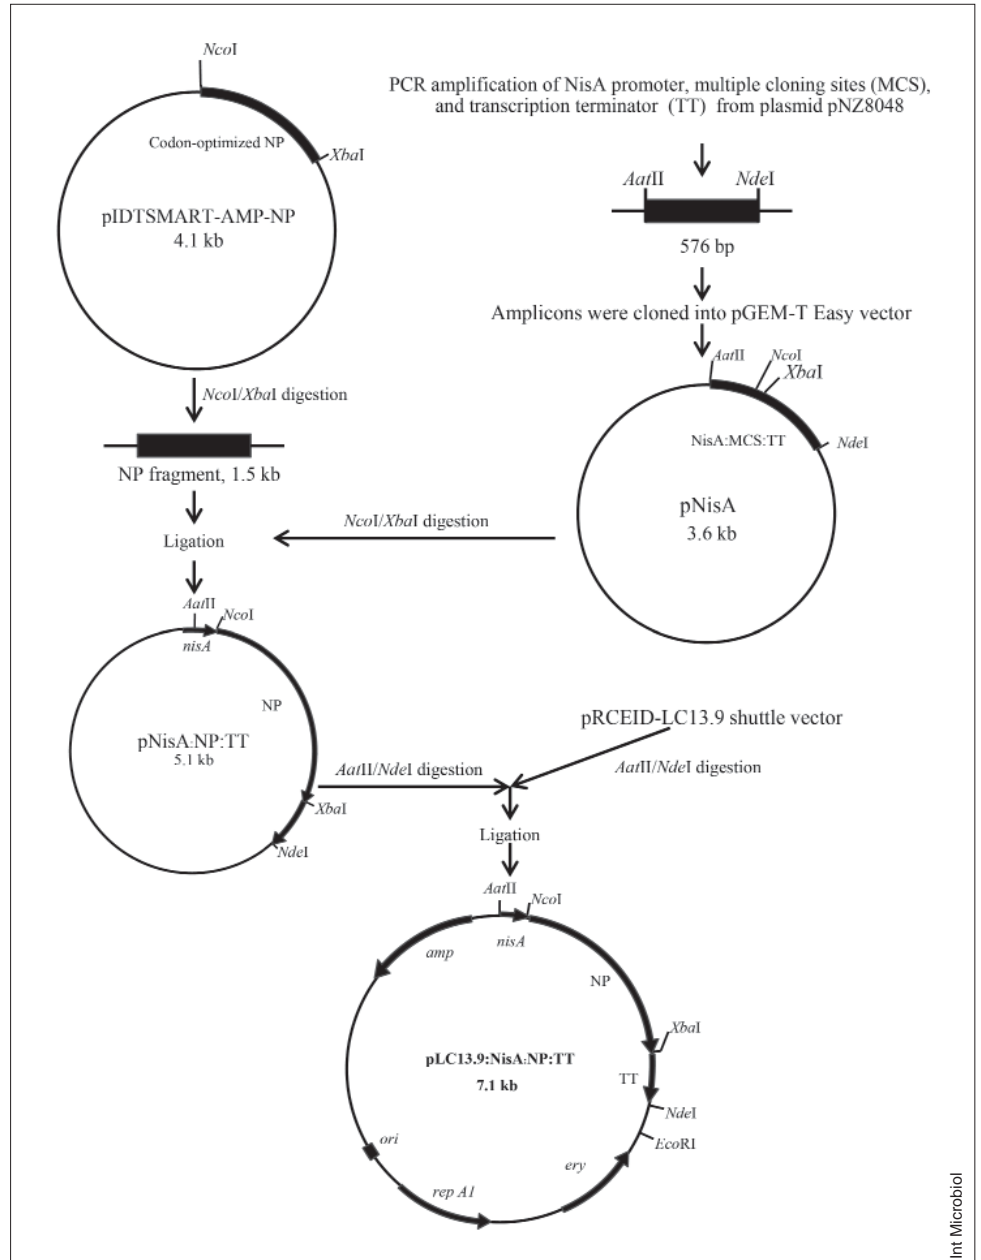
NcoI

Codon-optimized NP

XbaI

pIDTSMART-AMP-NP
4.1 kb

PCR amplification of NisA promoter, multiple cloning sites (MCS), and transcription terminator (TT) from plasmid pNZ8048

AatII

NdeI

576 bp

Amplicons were cloned into pGEM-T Easy vector

AatII

NcoI

XbaI

NisA:MCS:TT

NdeI

pNisA
3.6 kb

NcoI/XbaI digestion

NP fragment, 1.5 kb

Ligation

NcoI/XbaI digestion

AatII

NcoI

nisA

NP

pNisA:NP:TT
5.1 kb

XbaI

NdeI

pRCEID-LC13.9 shuttle vector

AatII/NdeI digestion

AatII/NdeI digestion

Ligation

AatII

NcoI

amp

nisA

NP

XbaI

pLC13.9:NisA:NP:TT
7.1 kb

TT

NdeI

EcoRI

ori

ery

rep A1

Int Microbiol